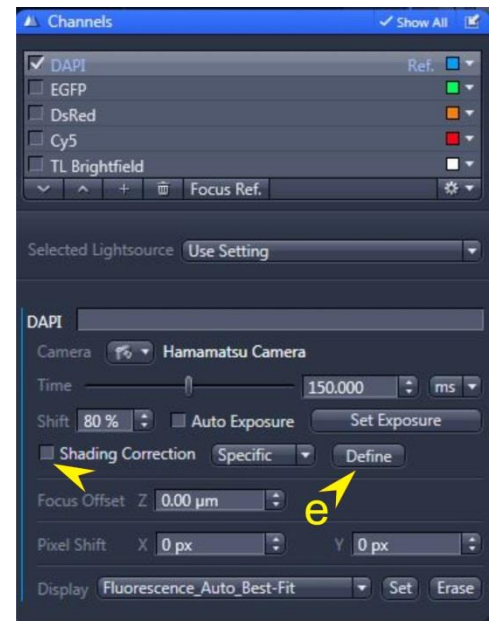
Channels
Show All
DAPI
Ref.
EGFP
DsRed
Cy5
TL Brightfield
Focus Ref.
Selected Lightsource Use Setting
DAPI
Camera Hamamatsu Camera
Time 150.000 ms
Shift 80 % Auto Exposure Set Exposure
Shading Correction Specific Define
e
Focus Offset Z 0.00 µm
Pixel Shift X 0 px Y 0 px
Display Fluorescence_Auto_Best-Fit Set Erase